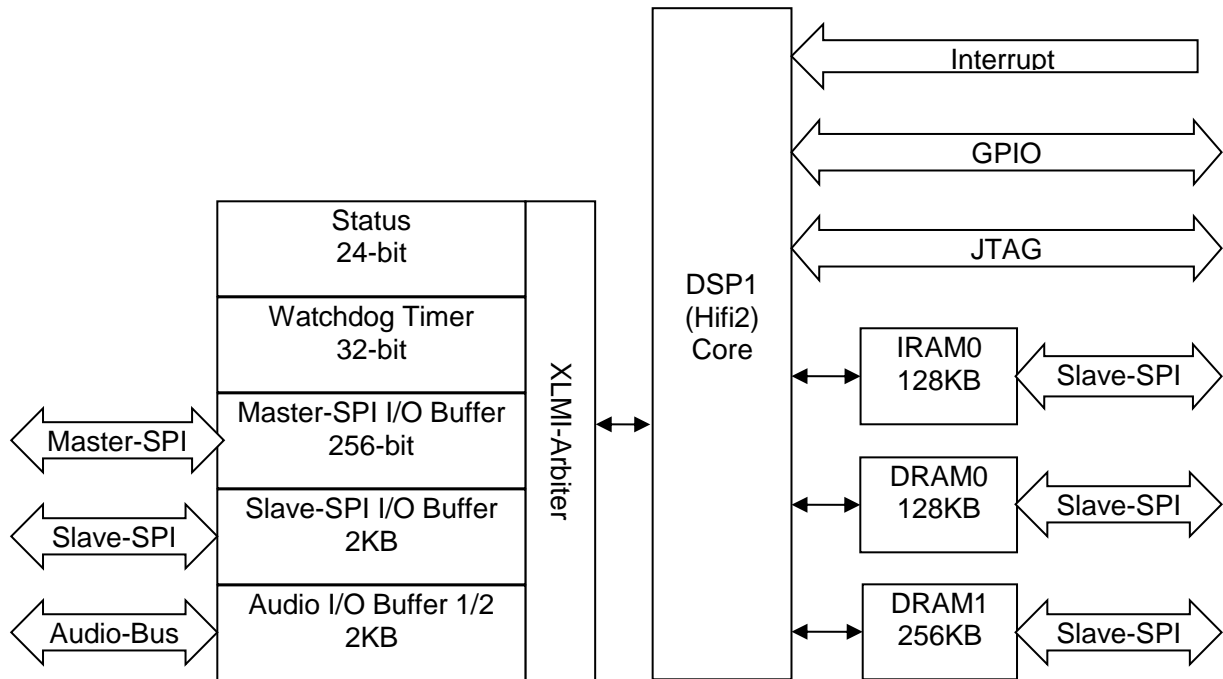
Interrupt

GPIO

JTAG

DSP1
(Hifi2)
Core

Status
24-bit

Watchdog Timer
32-bit

Master-SPI

Master-SPI I/O Buffer
256-bit

Slave-SPI

Slave-SPI I/O Buffer
2KB

Audio-Bus

Audio I/O Buffer 1/2
2KB

XLMI-Arbiter

IRAM0
128KB

Slave-SPI

DRAM0
128KB

Slave-SPI

DRAM1
256KB

Slave-SPI